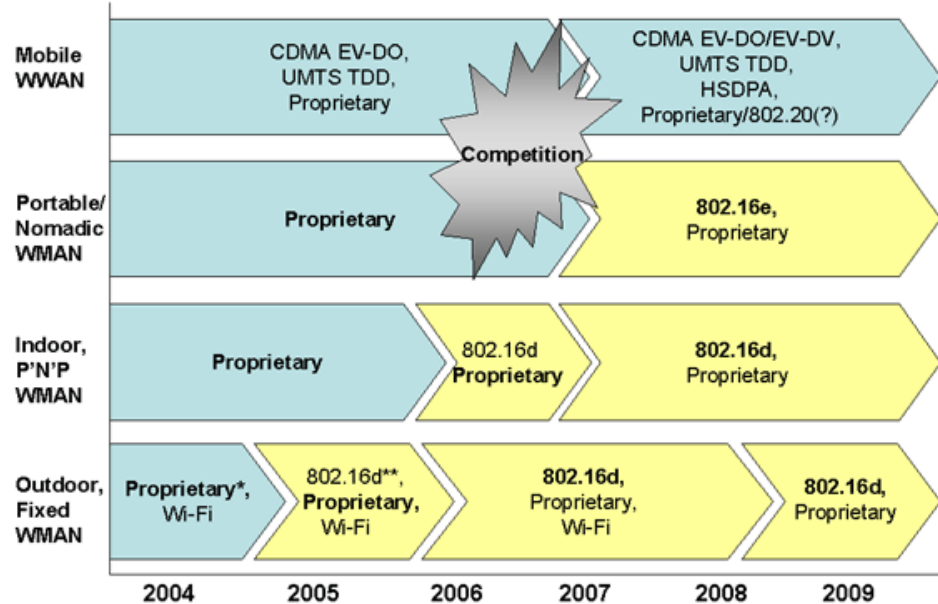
Mobile WWAN

CDMA EV-DO, UMTS TDD, Proprietary

CDMA EV-DO/EV-DV, UMTS TDD, HSDPA, Proprietary/802.20(?)

Competition

Portable/ Nomadic WMAN

Proprietary

802.16e, Proprietary

Indoor, P'N'P WMAN

Proprietary

802.16d Proprietary

802.16d, Proprietary

Outdoor, Fixed WMAN

Proprietary*, Wi-Fi

802.16d**, Proprietary, Wi-Fi

802.16d, Proprietary, Wi-Fi

802.16d, Proprietary

2004 2005 2006 2007 2008 2009